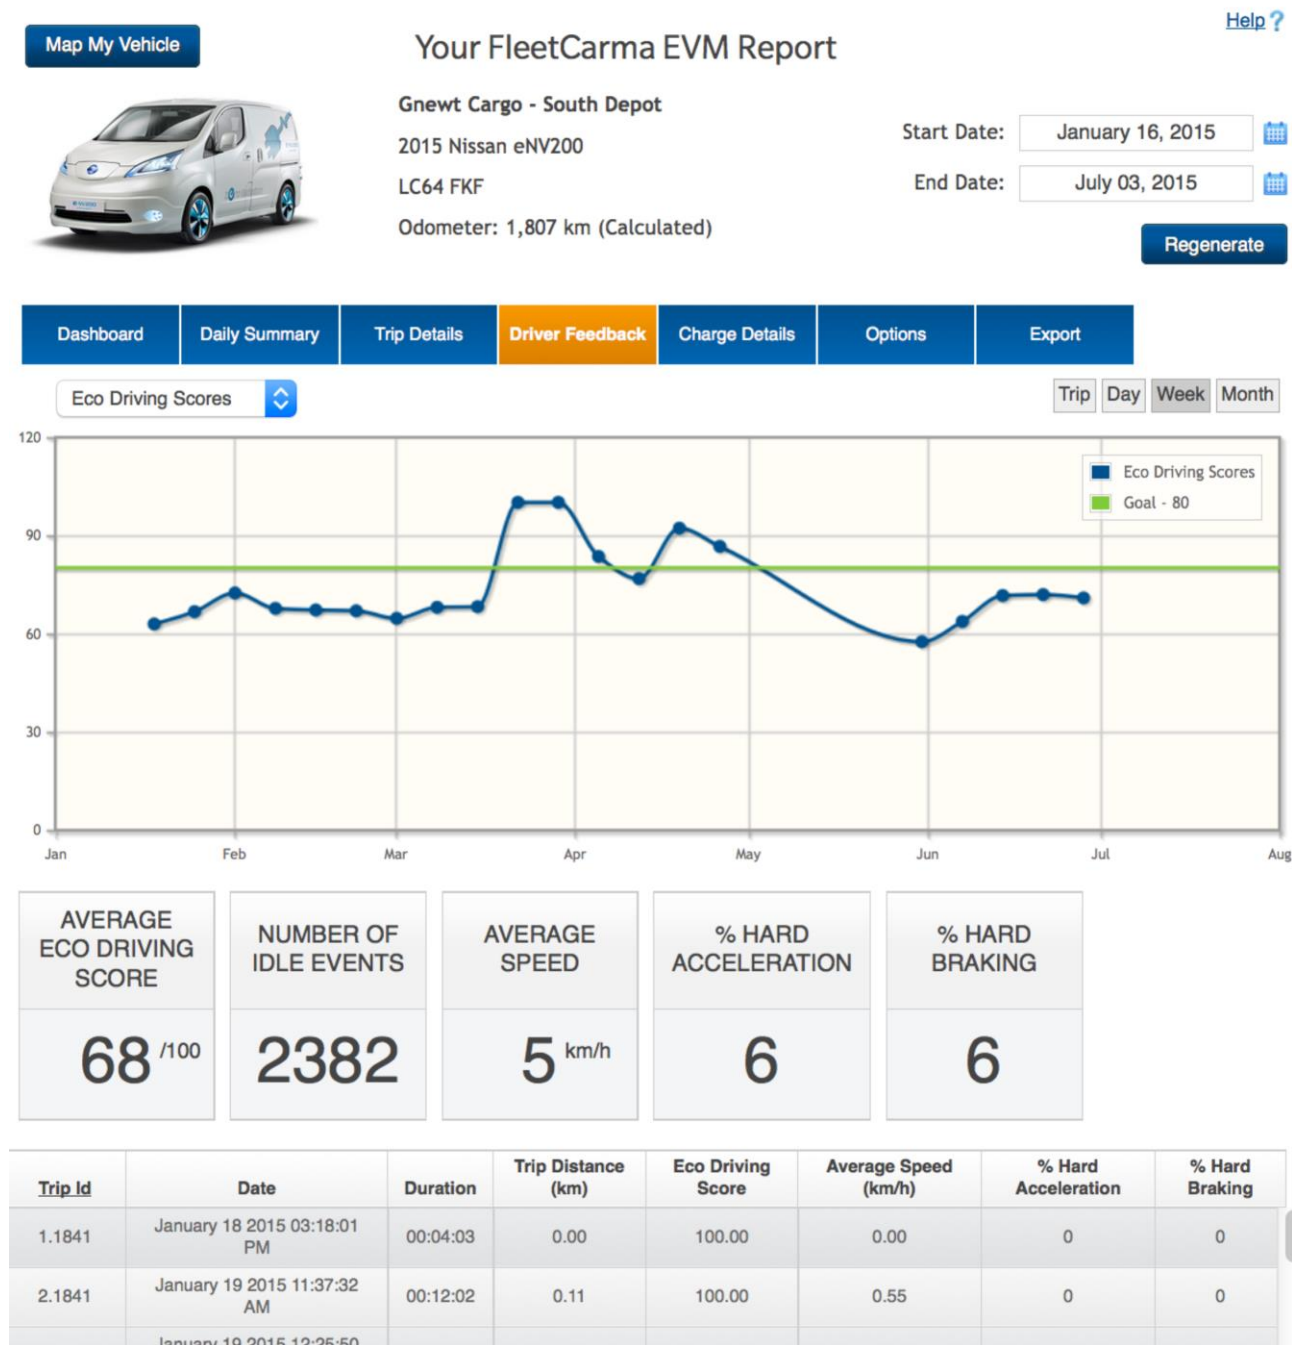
Map My Vehicle

Your FleetCarma EVM Report

Help ?

Gnewt Cargo - South Depot

2015 Nissan eNV200

LC64 FKF

Odometer: 1,807 km (Calculated)

Start Date: January 16, 2015

End Date: July 03, 2015

Regenerate

Dashboard | Daily Summary | Trip Details | Driver Feedback | Charge Details | Options | Export

Eco Driving Scores

Trip Day Week Month

120
90
60
30
0

Eco Driving Scores
Goal - 80

Jan Feb Mar Apr May Jun Jul Aug

AVERAGE ECO DRIVING SCORE
68 /100

NUMBER OF IDLE EVENTS
2382

AVERAGE SPEED
5 km/h

% HARD ACCELERATION
6

% HARD BRAKING
6

| Trip Id | Date | Duration | Trip Distance (km) | Eco Driving Score | Average Speed (km/h) | % Hard Acceleration | % Hard Braking |
|---|---|---|---|---|---|---|---|
| 1.1841 | January 18 2015 03:18:01 PM | 00:04:03 | 0.00 | 100.00 | 0.00 | 0 | 0 |
| 2.1841 | January 19 2015 11:37:32 AM | 00:12:02 | 0.11 | 100.00 | 0.55 | 0 | 0 |
| | January 19 2015 12:25:50 | | | | | | |